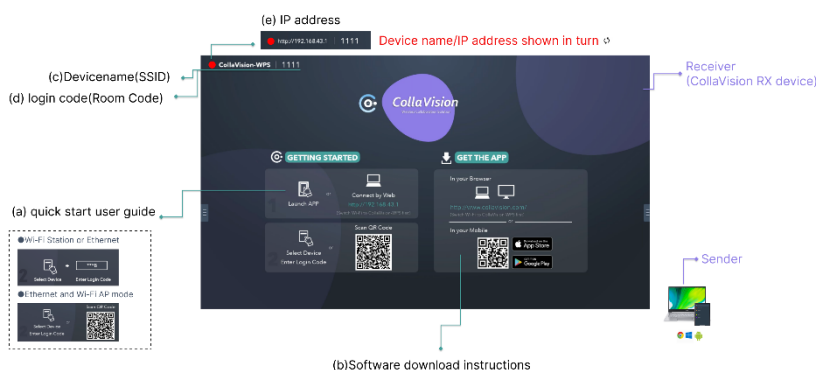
(e) IP address

http://192.168.43.1 | 1111

Device name/IP address shown in turn

(c)Devicename(SSID)

(d) login code(Room Code)

CollaVision-WPS | 1111

Receiver (CollaVision RX device)

CollaVision

GETTING STARTED

GET THE APP

1 Launch APP

Connect by Web
http://192.168.43.1
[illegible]

In your Browser
https://www.collavision.com/
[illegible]

2 Select Device Enter Login Code

Scan QR Code

In your Mobile

App Store

Google Play

(a) quick start user guide

●Wi-Fi Station or Ethernet

Select Device + Enter Login Code

●Ethernet and Wi-Fi AP mode

Select Device Enter Login Code

Scan QR Code

Sender

(b)Software download instructions